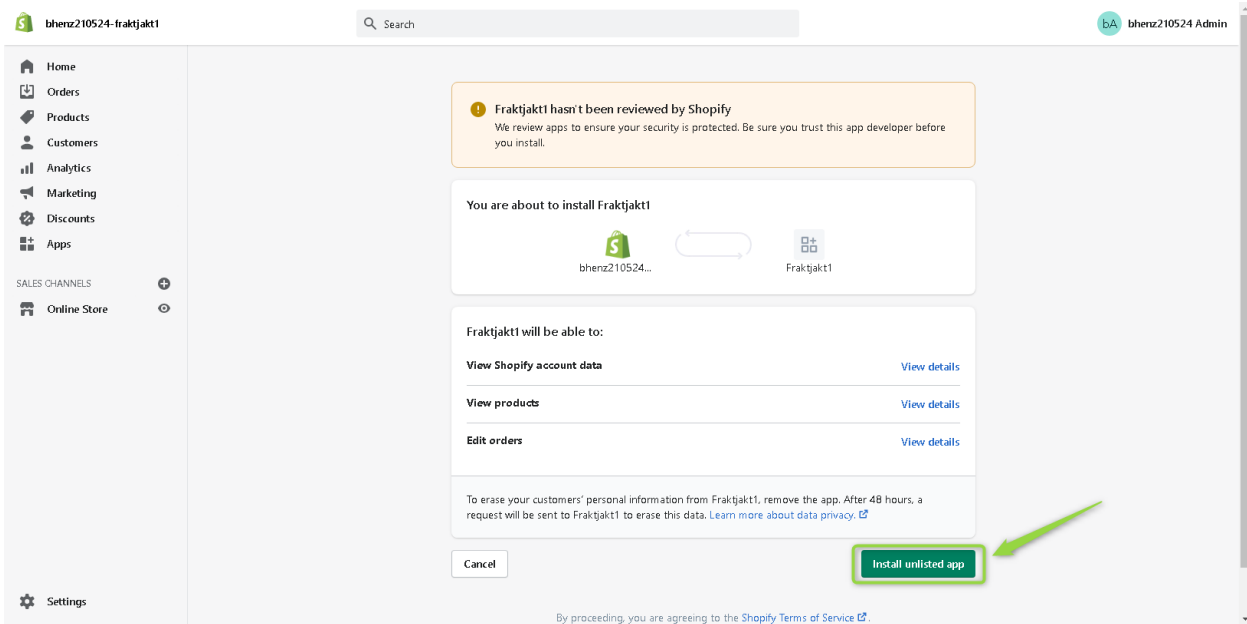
bhenz210524-fraktjakt1

Search

bA bhenz210524 Admin

Home
Orders
Products
Customers
Analytics
Marketing
Discounts
Apps

SALES CHANNELS
Online Store

Settings

Fraktjakt1 hasn't been reviewed by Shopify
We review apps to ensure your security is protected. Be sure you trust this app developer before you install.

You are about to install Fraktjakt1

bhenz210524...

Fraktjakt1

Fraktjakt1 will be able to:

View Shopify account data
View details

View products
View details

Edit orders
View details

To erase your customers' personal information from Fraktjakt1, remove the app. After 48 hours, a request will be sent to Fraktjakt1 to erase this data. Learn more about data privacy.

Cancel

Install unlisted app

By proceeding, you are agreeing to the Shopify Terms of Service.